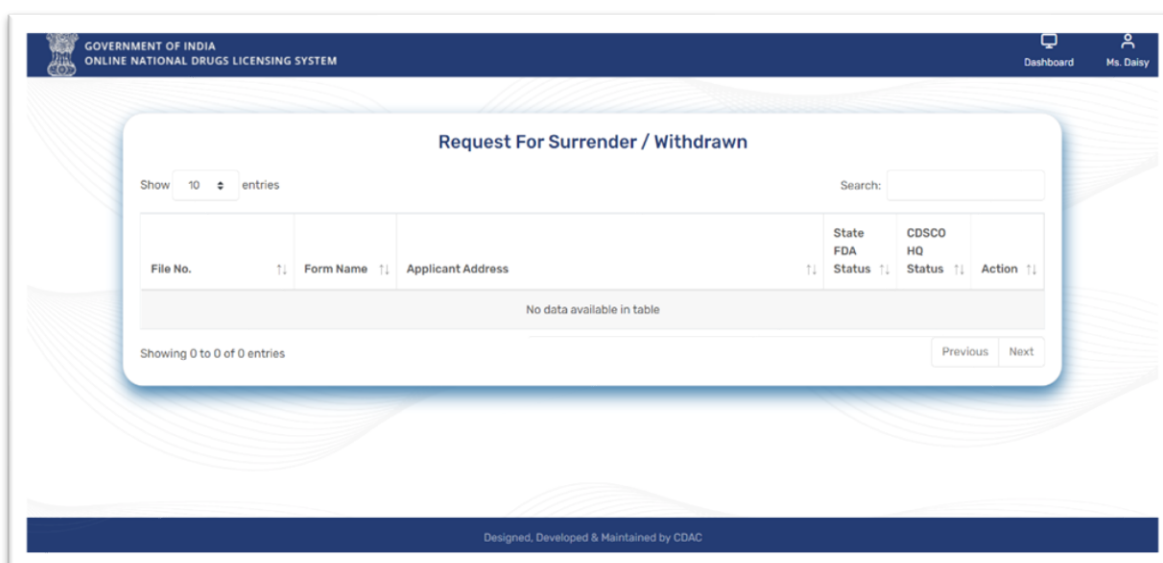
GOVERNMENT OF INDIA
ONLINE NATIONAL DRUGS LICENSING SYSTEM

Dashboard Ms. Daisy

Request For Surrender / Withdrawn

Show 10 entries

Search:

| File No. | Form Name | Applicant Address | State FDA Status | CDSCO HQ Status | Action |
|---|---|---|---|---|---|
| No data available in table | | | | | |

Showing 0 to 0 of 0 entries

Previous Next

Designed, Developed & Maintained by CDAC